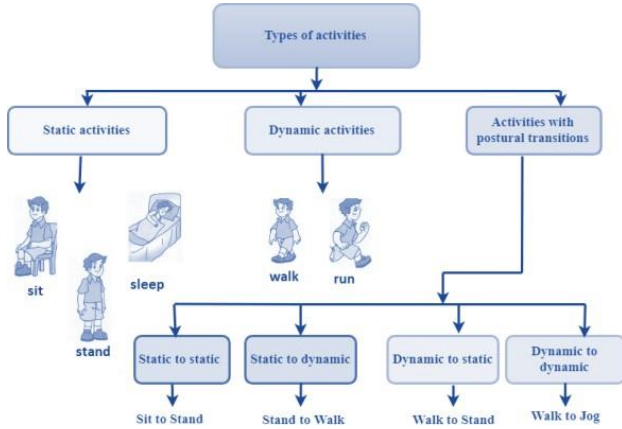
Types of activities

Static activities

Dynamic activities

Activities with postural transitions

sit

stand

sleep

walk

run

Static to static

Static to dynamic

Dynamic to static

Dynamic to dynamic

Sit to Stand

Stand to Walk

Walk to Stand

Walk to Jog